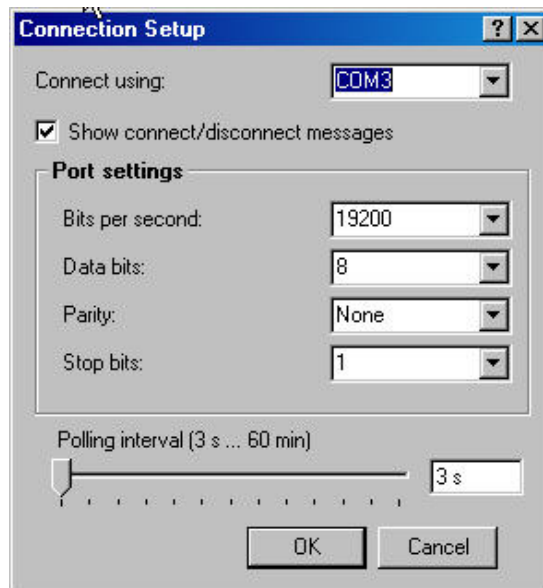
Connection Setup

?

X

Connect using:

COM3

Show connect/disconnect messages

Port settings

Bits per second:

19200

Data bits:

8

Parity:

None

Stop bits:

1

Polling interval (3 s ... 60 min)

3 s

OK

Cancel